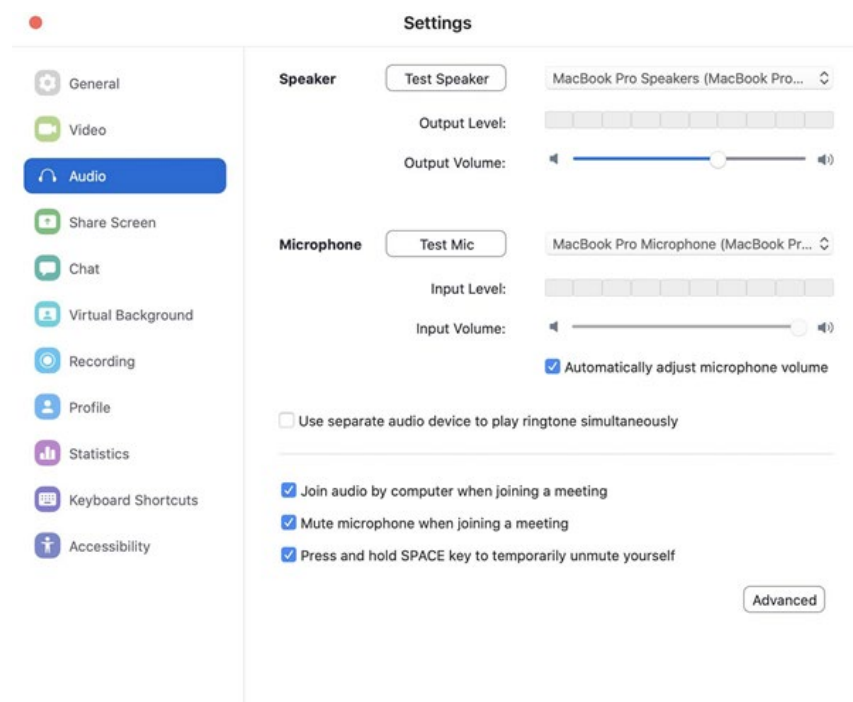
Settings

General
Video
Audio
Share Screen
Chat
Virtual Background
Recording
Profile
Statistics
Keyboard Shortcuts
Accessibility

Speaker
Test Speaker
MacBook Pro Speakers (MacBook Pro...
Output Level:
Output Volume:

Microphone
Test Mic
MacBook Pro Microphone (MacBook Pr...
Input Level:
Input Volume:
Automatically adjust microphone volume

Use separate audio device to play ringtone simultaneously

Join audio by computer when joining a meeting
Mute microphone when joining a meeting
Press and hold SPACE key to temporarily unmute yourself

Advanced